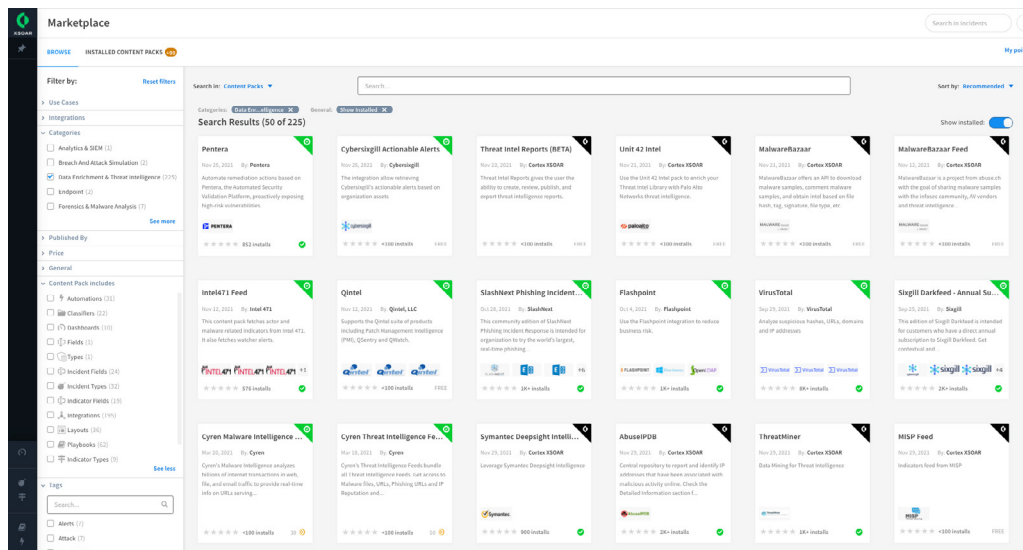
XSOAR

Marketplace

Search in incidents

BROWSE INSTALLED CONTENT PACKS

My p

Filter by: Reset filters

Use Cases

Integrations

Categories

Analytics & SIEM (1)

Breach And Attack Simulation (2)

Data Enrichment & Threat Intelligence (225)

Endpoint (2)

Forensics & Malware Analysis (7)

See more

Published By

Price

General

Content Pack includes

Automations (31)

Classifiers (22)

Dashboards (10)

Fields (1)

Types (1)

Incident Fields (24)

Incident Types (32)

Indicator Fields (19)

Integrations (196)

Layouts (26)

Playbooks (62)

Indicator Types (9)

See less

Tags

Search...

Alerts (7)

Attack (7)

Search in: Content Packs

Search...

Sort by: Recommended

Categories: Data Enr...elligence ✕ General: Show Installed ✕

Search Results (50 of 225)

Show installed:

Pentera
Nov 20, 2021 By: Pentera
Automate remediation actions based on Pentera, the Automated Security Validation Platform, proactively exposing high-risk vulnerabilities.
PENTERA
852 installs

Cybersixgill Actionable Alerts
Nov 20, 2021 By: Cybersixgill
The integration allow retrieving Cybersixgill's actionable alerts based on organization assets.
cybersixgill
<100 installs FREE

Threat Intel Reports (BETA)
Nov 20, 2021 By: Cortex XSOAR
Threat Intel Reports gives the user the ability to create, review, publish, and export threat intelligence reports.
<100 installs FREE

Unit 42 Intel
Nov 22, 2021 By: Cortex XSOAR
Use the Unit 42 Intel feed to enrich your Threat Intel Library with Palo Alto Networks threat intelligence.
paloalto
<100 installs FREE

MalwareBazaar
Nov 21, 2021 By: Cortex XSOAR
MalwareBazaar offers an API to download malware samples, comment malware samples, and obtain intel based on file hash, tag, signature, file type, etr.
MALWARE bazaar
<100 installs

MalwareBazaar Feed
Nov 22, 2021 By: Cortex XSOAR
MalwareBazaar is a project from abuse.ch with the goal of sharing malware samples with the infosec community, AV vendors and threat intelligence.
MALWARE bazaar
<100 installs FREE

Intel471 Feed
Nov 12, 2021 By: Intel 471
This content pack fetches actor and malware related indicators from Intel 471. It also fetches watcher alerts.
INTEL471 INTEL471 INTEL471 +1
576 installs

Qintel
Nov 12, 2021 By: Qintel, LLC
Supports the Qintel suite of products including Patch Management Intelligence (PMI), QEntry and QWatch.
Qintel Qintel Qintel
<100 installs FREE

SlashNext Phishing Incident...
Oct 28, 2021 By: SlashNext
This community edition of SlashNext Phishing Incident Response is intended for organization to try the world's largest, real-time phishing.
+6
1K+ installs

Flashpoint
Oct 4, 2021 By: Flashpoint
Use the Flashpoint integration to reduce business risk.
FLASHPOINT OpenCTI
1K+ installs

VirusTotal
Sep 29, 2021 By: VirusTotal
Analyze suspicious hashes, URLs, domains and IP addresses.
VirusTotal VirusTotal VirusTotal
8K+ installs

Sixgill Darkfeed - Annual Su...
Sep 25, 2021 By: Sixgill
This edition of Sixgill Darkfeed is intended for customers who have a direct annual subscription to Sixgill Darkfeed. Get contextual and
sixgill sixgill +4
2K+ installs

Cyren Malware Intelligence ...
Nov 20, 2021 By: Cyren
Cyren's Malware Intelligence analyzes billions of internet transactions in web, file, and email traffic to provide real-time info on URLs serving...
<100 installs 30

Cyren Threat Intelligence Fe...
Nov 20, 2021 By: Cyren
Cyren's Threat Intelligence Feeds bundle all Cyren Threat feeds. Get access to Malware files, URLs, Phishing URLs and IP Reputation and...
<100 installs

Symantec Deepsight Intelli...
Sep 29, 2021 By: Cortex XSOAR
Leverage Symantec Deepsight Intelligence
Symantec
900 installs

AbuseIPDB
Nov 22, 2021 By: Cortex XSOAR
Central repository to report and identify IP addresses that have been associated with malicious activity online. Check the Detailed Information section f...
AbuseIPDB
2K+ installs

ThreatMiner
Nov 22, 2021 By: Cortex XSOAR
Data Mining for Threat Intelligence
1K+ installs

MISP Feed
Nov 22, 2021 By: Cortex XSOAR
Indicators feed from MISP
MISP
<100 installs FREE